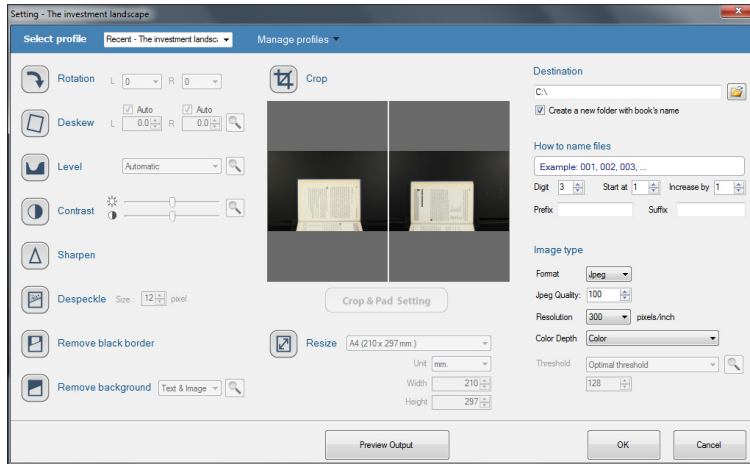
Setting - The investment landscape

Select profile
Recent - The investment landsc
Manage profiles

Rotation L 0 R 0

Deskew
Auto
Auto
L 0.0 R 0.0

Level
Automatic

Contrast

Sharpen

Despeckle Size : 12 pixel

Remove black border

Remove background
Text & Image

Crop

Crop & Pad Setting

Resize
A4 (210 x 297 mm.)
Unit mm.
Width 210
Height 297

Destination
C:\
Create a new folder with book's name

How to name files
Example: 001, 002, 003, ...
Digit 3
Start at 1
Increase by 1
Prefix
Suffix

Image type
Format Jpeg
Jpeg Quality: 100
Resolution 300 pixels/inch
Color Depth Color
Threshold Optimal threshold
128

Preview Output
OK
Cancel